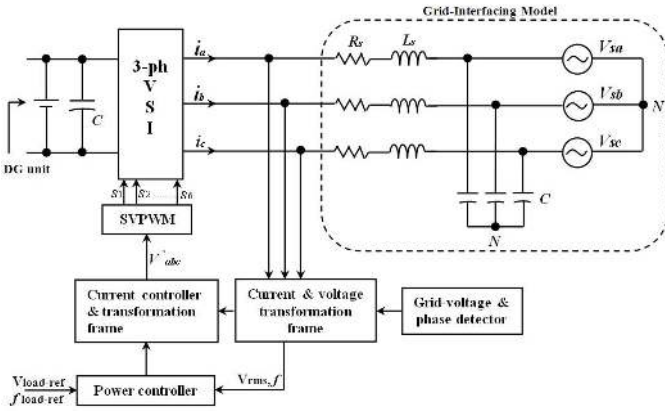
Grid-Interfacing Model

3-ph V S I

$i_a$

$i_b$

$i_c$

$R_s$

$L_s$

$V_{sa}$

$V_{sb}$

$V_{sc}$

N

C

C

N

DG unit

$S_1$ $S_2$ $S_6$

SVPWM

$V^*_{abc}$

Current controller & transformation frame

Current & voltage transformation frame

Grid-voltage & phase detector

$V_{rms}, f$

$V_{load\text{-}ref}$

$f_{load\text{-}ref}$

Power controller